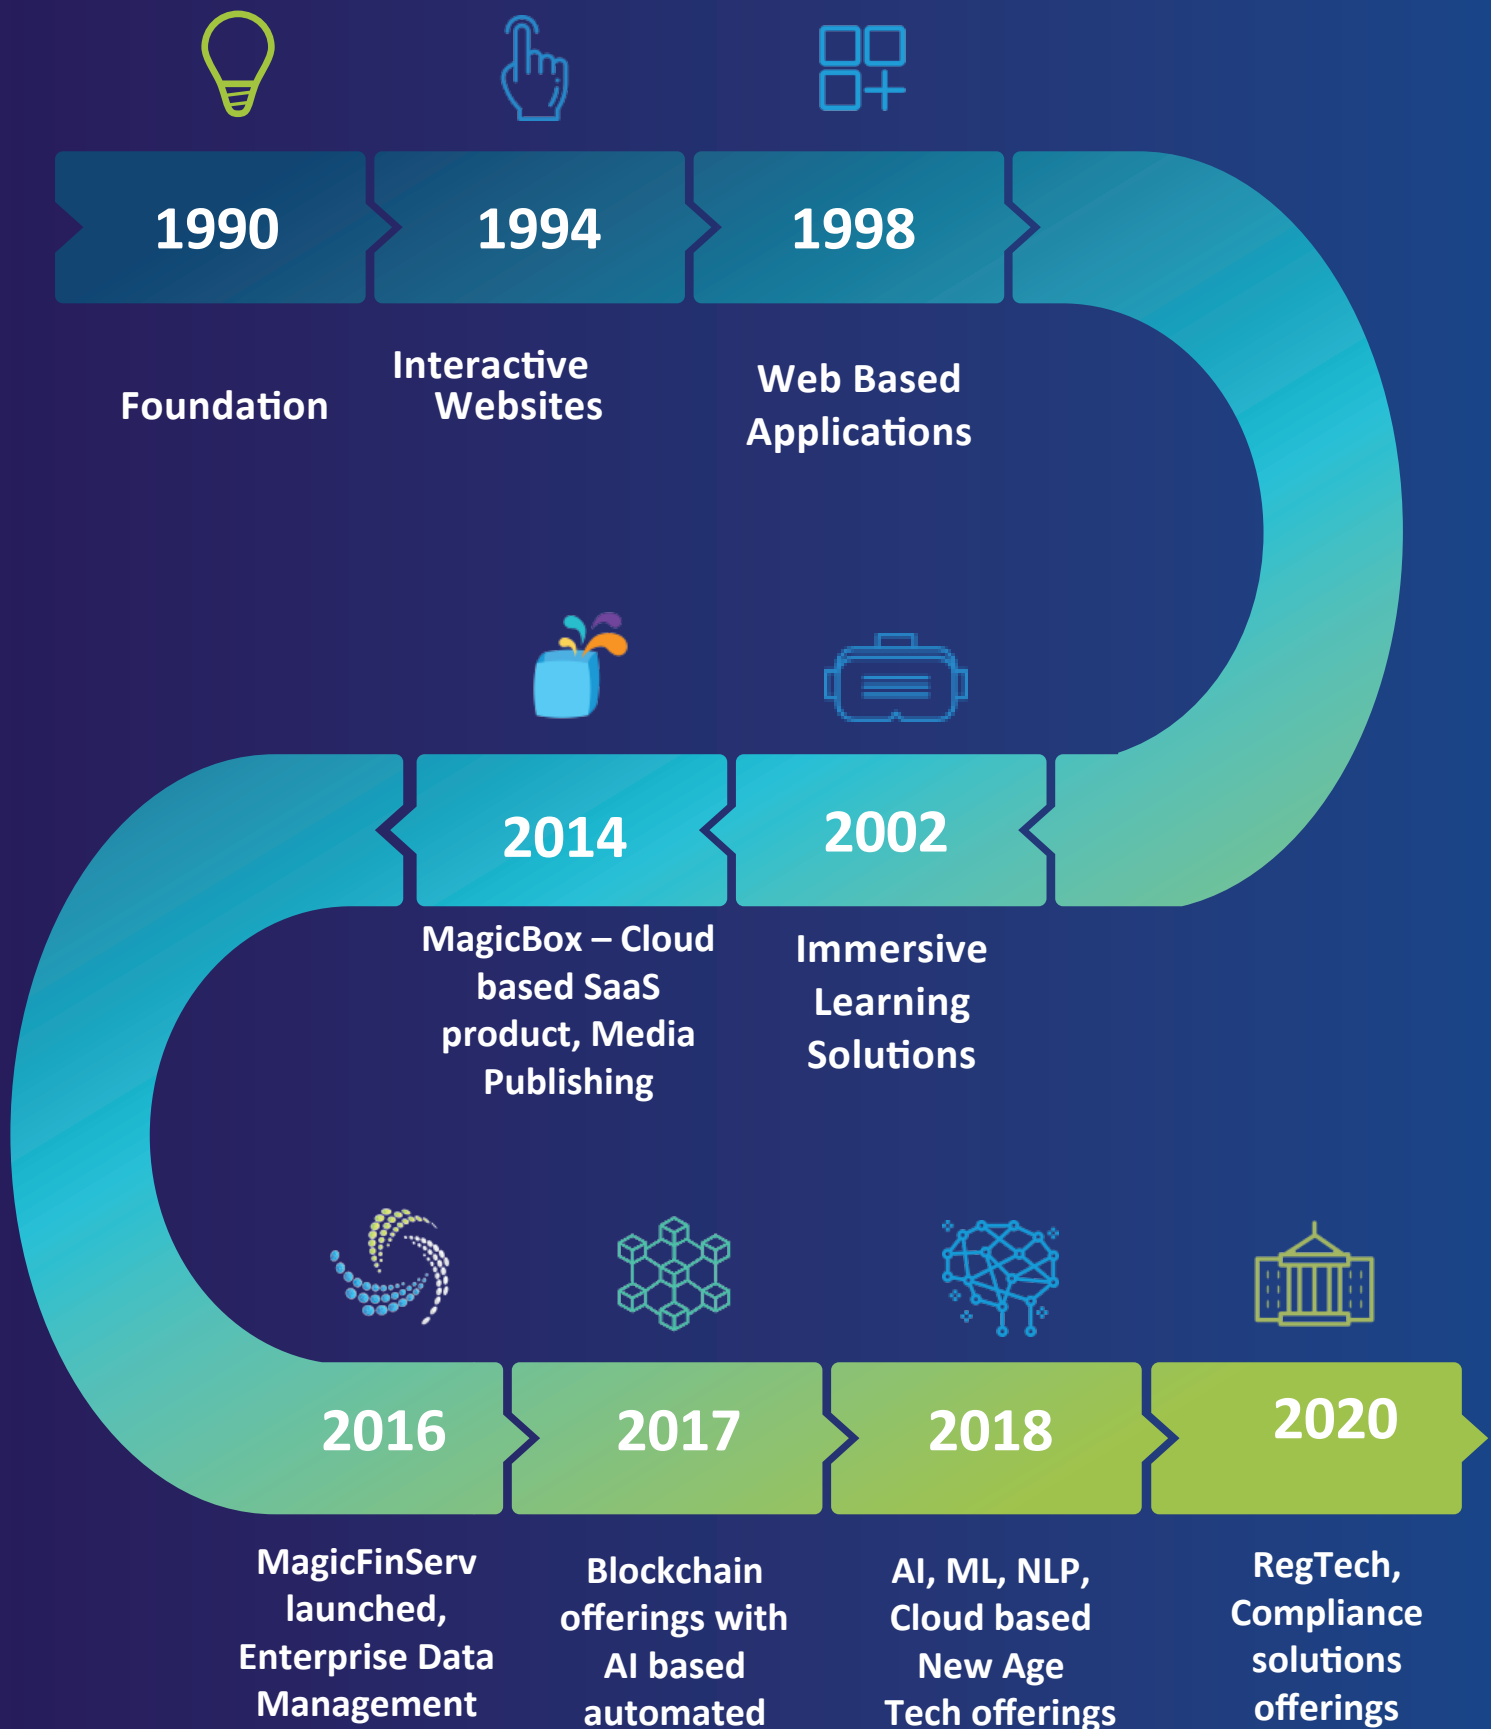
1990

1994

1998

Foundation

Interactive Websites

Web Based Applications

2014

2002

MagicBox – Cloud based SaaS product, Media Publishing

Immersive Learning Solutions

2016

2017

2018

2020

MagicFinServ launched, Enterprise Data Management

Blockchain offerings with AI based automated

AI, ML, NLP, Cloud based New Age Tech offerings

RegTech, Compliance solutions offerings